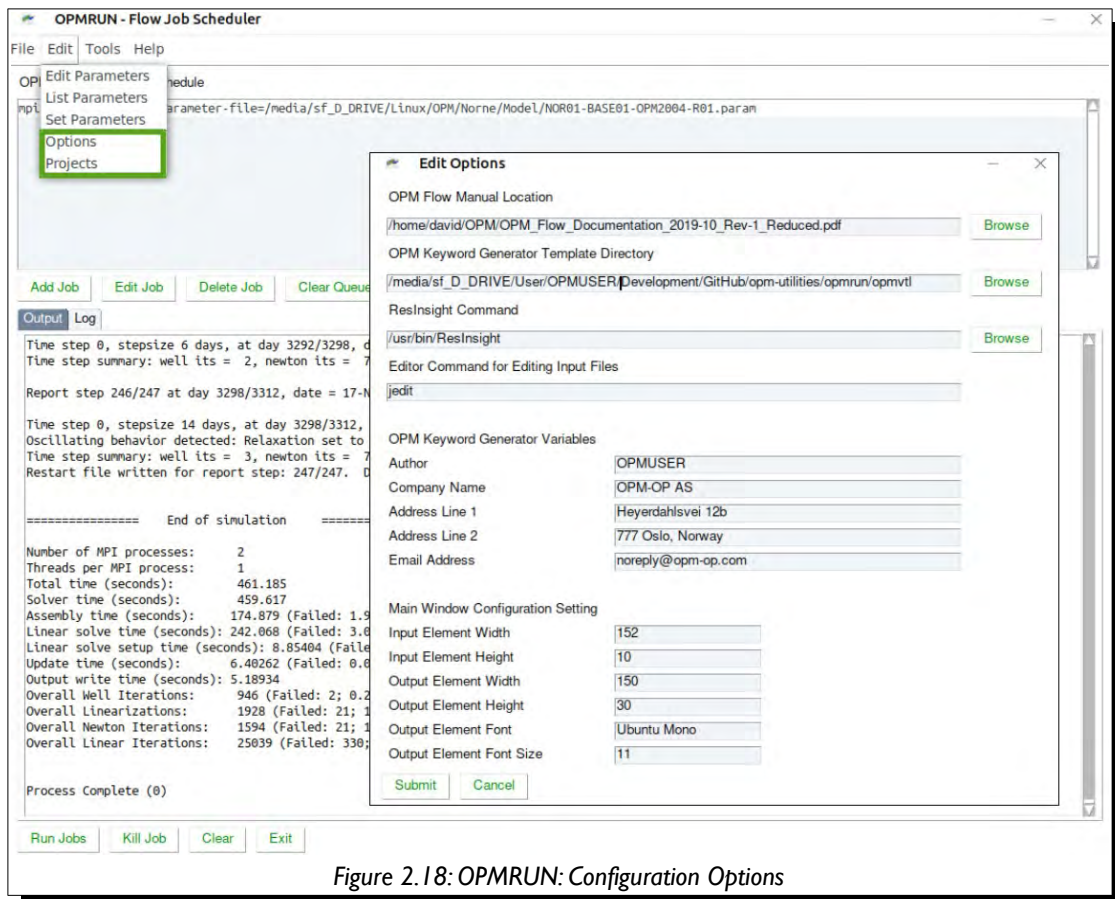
OPMRUN - Flow Job Scheduler

File Edit Tools Help

Edit Parameters
List Parameters
Set Parameters
Options
Projects

OPI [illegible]hedule

mpi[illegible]arameter-file=/media/sf_D_DRIVE/Linux/OPM/Norne/Model/NOR01-BASE01-OPM2004-R01.param

Add Job Edit Job Delete Job Clear Queue

Output Log

Time step 0, stepsize 6 days, at day 3292/3298, d
Time step summary: well its = 2, newton its = 7

Report step 246/247 at day 3298/3312, date = 17-N

Time step 0, stepsize 14 days, at day 3298/3312,
Oscillating behavior detected: Relaxation set to
Time step summary: well its = 3, newton its = 7
Restart file written for report step: 247/247. D

================ End of simulation =======

Number of MPI processes: 2
Threads per MPI process: 1
Total time (seconds): 461.185
Solver time (seconds): 459.617
Assembly time (seconds): 174.879 (Failed: 1.9
Linear solve time (seconds): 242.068 (Failed: 3.0
Linear solve setup time (seconds): 8.85404 (Faile
Update time (seconds): 6.40262 (Failed: 0.0
Output write time (seconds): 5.18934
Overall Well Iterations: 946 (Failed: 2; 0.2
Overall Linearizations: 1928 (Failed: 21; 1
Overall Newton Iterations: 1594 (Failed: 21; 1
Overall Linear Iterations: 25039 (Failed: 330;

Process Complete (0)

Run Jobs Kill Job Clear Exit

Edit Options

OPM Flow Manual Location
/home/david/OPM/OPM_Flow_Documentation_2019-10_Rev-1_Reduced.pdf Browse
OPM Keyword Generator Template Directory
/media/sf_D_DRIVE/User/OPMUSER/Development/GitHub/opm-utilities/opmrun/opmvtl Browse
ResInsight Command
/usr/bin/ResInsight Browse
Editor Command for Editing Input Files
jedit

OPM Keyword Generator Variables
| Author | OPMUSER |
|---|---|
| Company Name | OPM-OP AS |
| Address Line 1 | Heyerdahlsvei 12b |
| Address Line 2 | 777 Oslo, Norway |
| Email Address | noreply@opm-op.com |

Main Window Configuration Setting
| Input Element Width | 152 |
|---|---|
| Input Element Height | 10 |
| Output Element Width | 150 |
| Output Element Height | 30 |
| Output Element Font | Ubuntu Mono |
| Output Element Font Size | 11 |

Submit Cancel

Figure 2.18: OPMRUN: Configuration Options